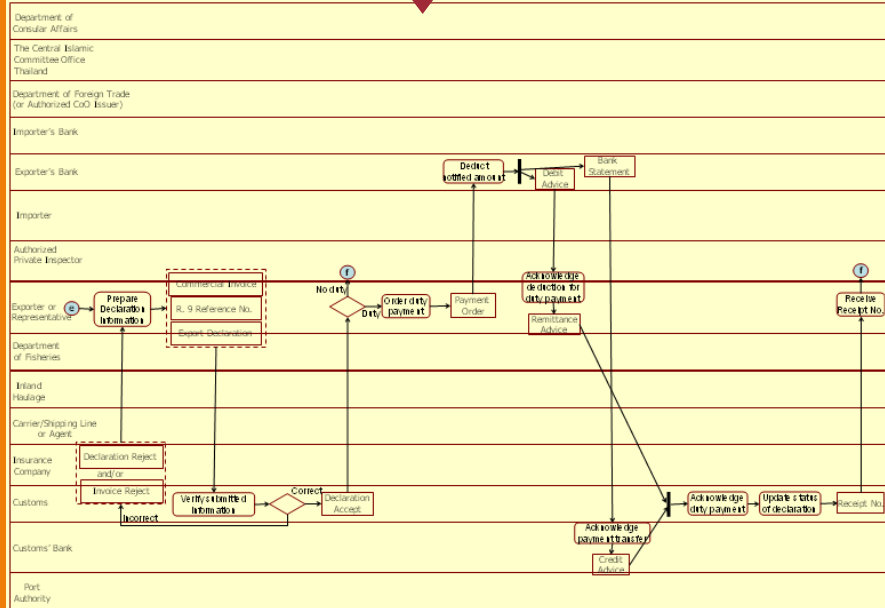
Department of Consular Affairs

The Central Islamic Committee Office Thailand

Department of Foreign Trade (or Authorized CoO Issuer)

Importer's Bank

Exporter's Bank

Importer

Authorized Private Inspector

Exporter or Representative

Department of Fisheries

Inland Haulage

Carrier/Shipping Line or Agent

Insurance Company

Customs

Customs' Bank

Port Authority

e

Prepare Declaration Information

Commercial Invoice

R. 9 Reference No.

Export Declaration

f

No duty

Duty

Order duty payment

Payment Order

Deduct notified amount

Debit Advice

Bank Statement

Acknowledge deduction for duty payment

Remittance Advice

f

Receive Receipt No.

Declaration Reject

and/or

Invoice Reject

Incorrect

Verify submitted information

Correct

Declaration Accept

Acknowledge payment transfer

Credit Advice

Acknowledge duty payment

Update status of declaration

Receipt No.